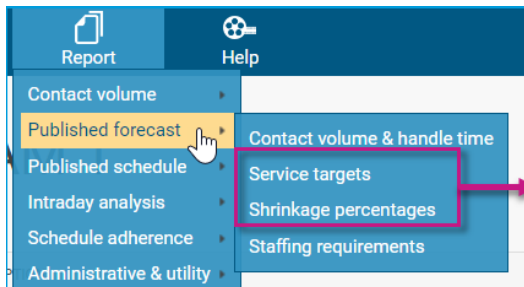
Report
Help

Contact volume
Published forecast
Published schedule
Intraday analysis
Schedule adherence
Administrative & utility

Contact volume & handle time
Service targets
Shrinkage percentages
Staffing requirements